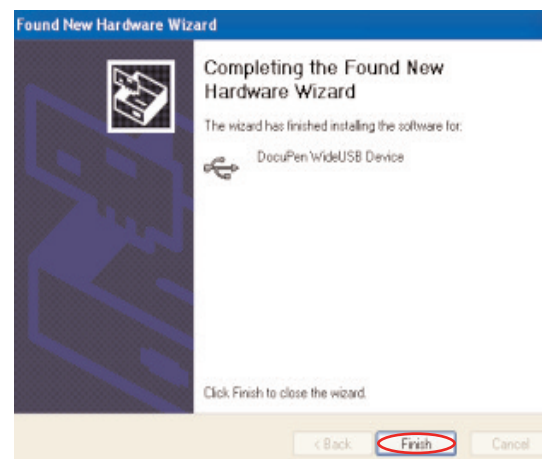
Found New Hardware Wizard

Completing the Found New Hardware Wizard

The wizard has finished installing the software for:

DocuPen WideUSB Device

Click Finish to close the wizard.

< Back
Finish
Cancel